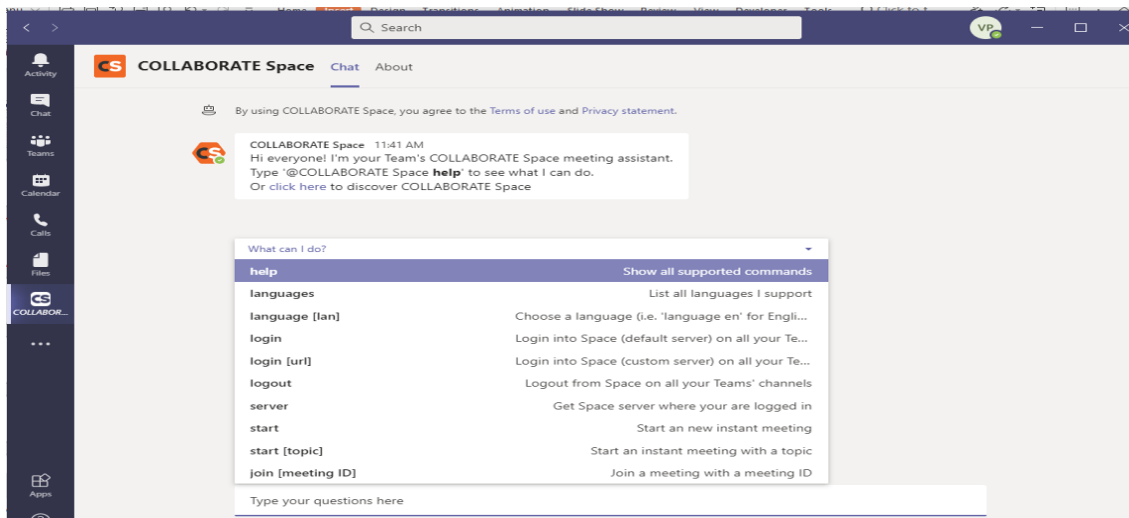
Search

VP

Activity

Chat

Teams

Calendar

Calls

Files

COLLABOR...

...

Apps

CS COLLABORATE Space Chat About

By using COLLABORATE Space, you agree to the Terms of use and Privacy statement.

COLLABORATE Space 11:41 AM
Hi everyone! I'm your Team's COLLABORATE Space meeting assistant.
Type '@COLLABORATE Space **help**' to see what I can do.
Or click here to discover COLLABORATE Space

What can I do?

| | |
|---|---|
| help | Show all supported commands |
| languages | List all languages I support |
| language [lan] | Choose a language (i.e. 'language en' for Engli... |
| login | Login into Space (default server) on all your Te... |
| login [url] | Login into Space (custom server) on all your Te... |
| logout | Logout from Space on all your Teams' channels |
| server | Get Space server where your are logged in |
| start | Start an new instant meeting |
| start [topic] | Start an instant meeting with a topic |
| join [meeting ID] | Join a meeting with a meeting ID |

Type your questions here